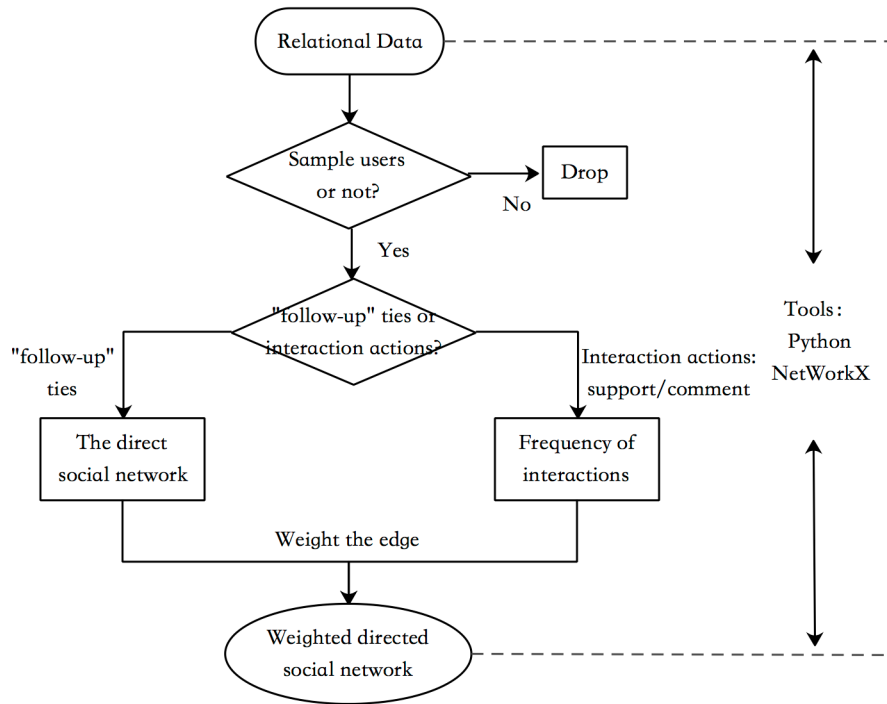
Relational Data

Sample users or not?

No

Drop

Yes

"follow-up" ties or interaction actions?

"follow-up" ties

Interaction actions: support/comment

The direct social network

Frequency of interactions

Weight the edge

Weighted directed social network

Tools: Python NetWorkX